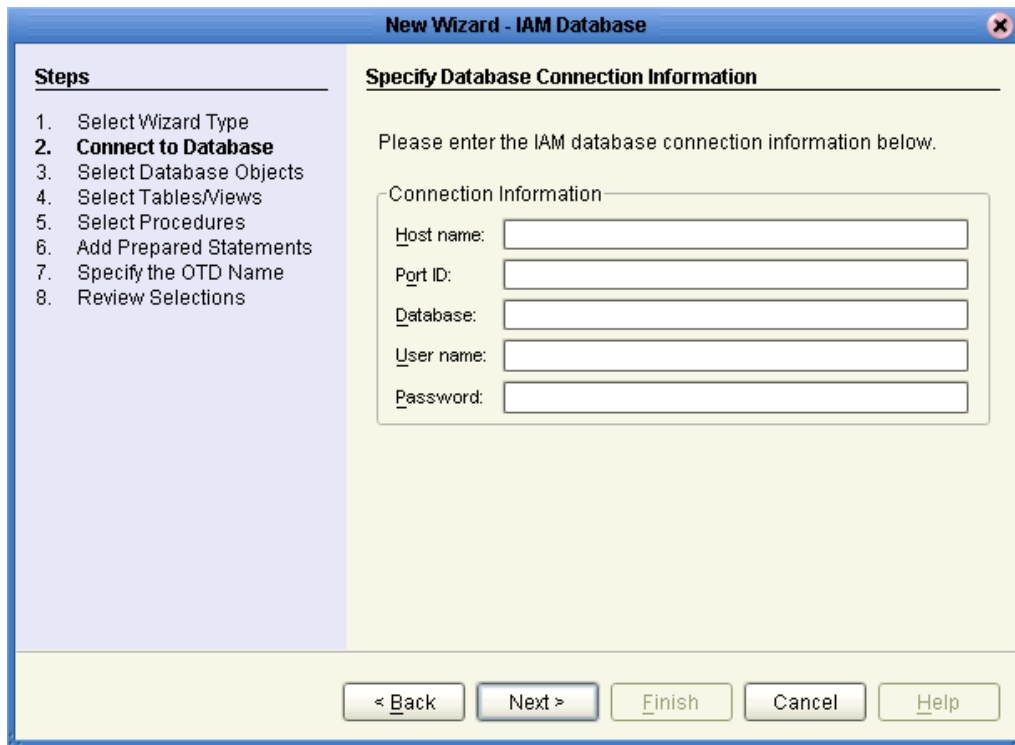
New Wizard - IAM Database

Steps

1. Select Wizard Type
2. Connect to Database
3. Select Database Objects
4. Select Tables/Views
5. Select Procedures
6. Add Prepared Statements
7. Specify the OTD Name
8. Review Selections

Specify Database Connection Information

Please enter the IAM database connection information below.

Connection Information

Host name:

Port ID:

Database:

User name:

Password:

< Back | Next > | Finish | Cancel | Help